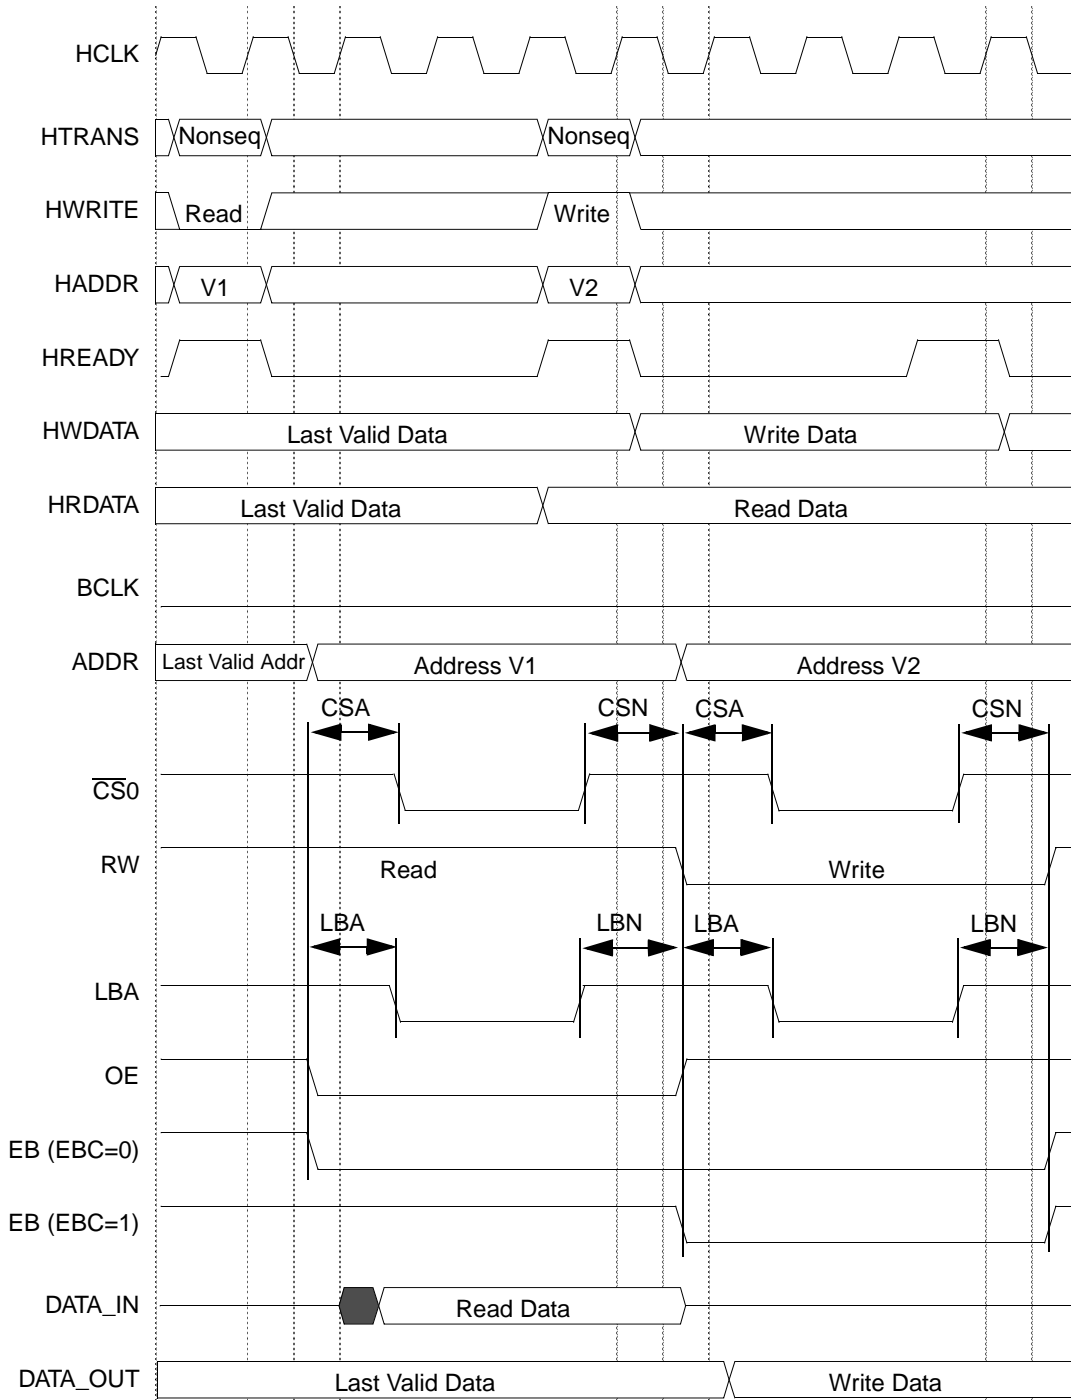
HCLK

HTRANS Nonseq Nonseq

HWRITE Read Write

HADDR V1 V2

HREADY

HWDATA Last Valid Data Write Data

HRDATA Last Valid Data Read Data

BCLK

ADDR Last Valid Addr Address V1 Address V2

CSA CSN CSA CSN

$\overline{CS}0$

RW Read Write

LBA LBN LBA LBN

LBA

OE

EB (EBC=0)

EB (EBC=1)

DATA_IN Read Data

DATA_OUT Last Valid Data Write Data